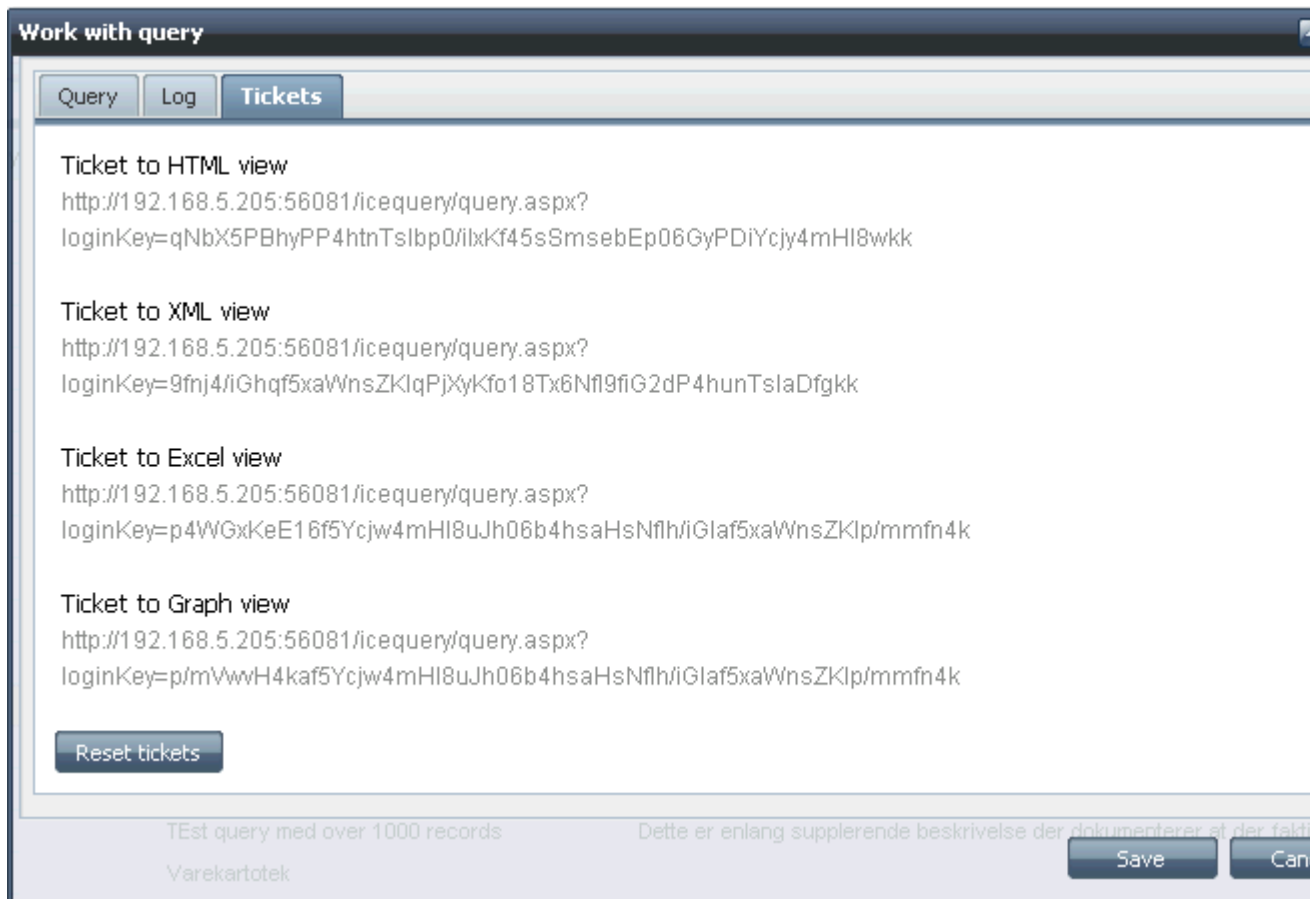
Work with query

Query | Log | Tickets

Ticket to HTML view
http://192.168.5.205:56081/icequery/query.aspx?loginKey=qNbX5PBhyPP4htnTsIbp0/ilxKf45sSmsebEp06GyPDiYcjy4mHI8wkk

Ticket to XML view
http://192.168.5.205:56081/icequery/query.aspx?loginKey=9fnj4/iGhqf5xaWnsZKlqPjXyKfo18Tx6Nfl9fiG2dP4hunTsIaDfgkk

Ticket to Excel view
http://192.168.5.205:56081/icequery/query.aspx?loginKey=p4WGxKeE16f5Ycjw4mHI8uJh06b4hsaHsNflh/iGIaf5xaWnsZKlp/mmfn4k

Ticket to Graph view
http://192.168.5.205:56081/icequery/query.aspx?loginKey=p/mVwvH4kaf5Ycjw4mHI8uJh06b4hsaHsNflh/iGIaf5xaWnsZKlp/mmfn4k

Reset tickets

TEst query med over 1000 records

Dette er enlang supplerende beskrivelse der dokumenterer at der fakt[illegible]

Varekartotek

Save

Can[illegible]